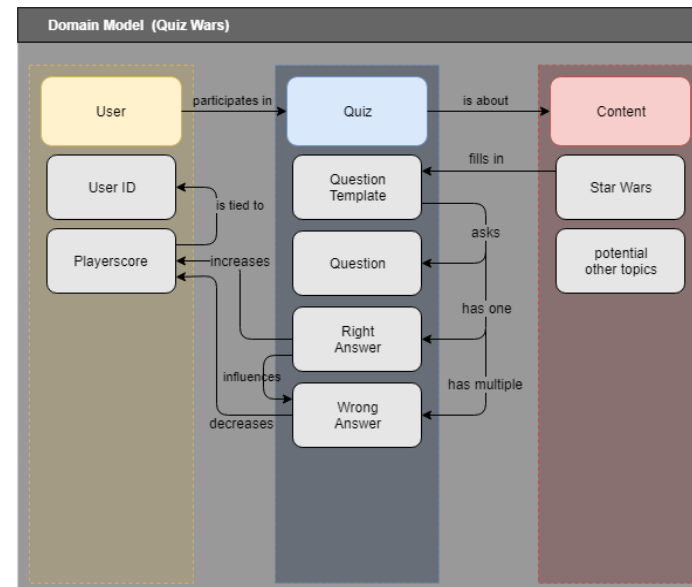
Domain Model (Quiz Wars)

User
participates in
Quiz
is about
Content

User ID
is tied to
Playerscore
increases
decreases

Question Template
fills in
asks
Question
has one
Right Answer
influences
has multiple
Wrong Answer

Star Wars
potential other topics